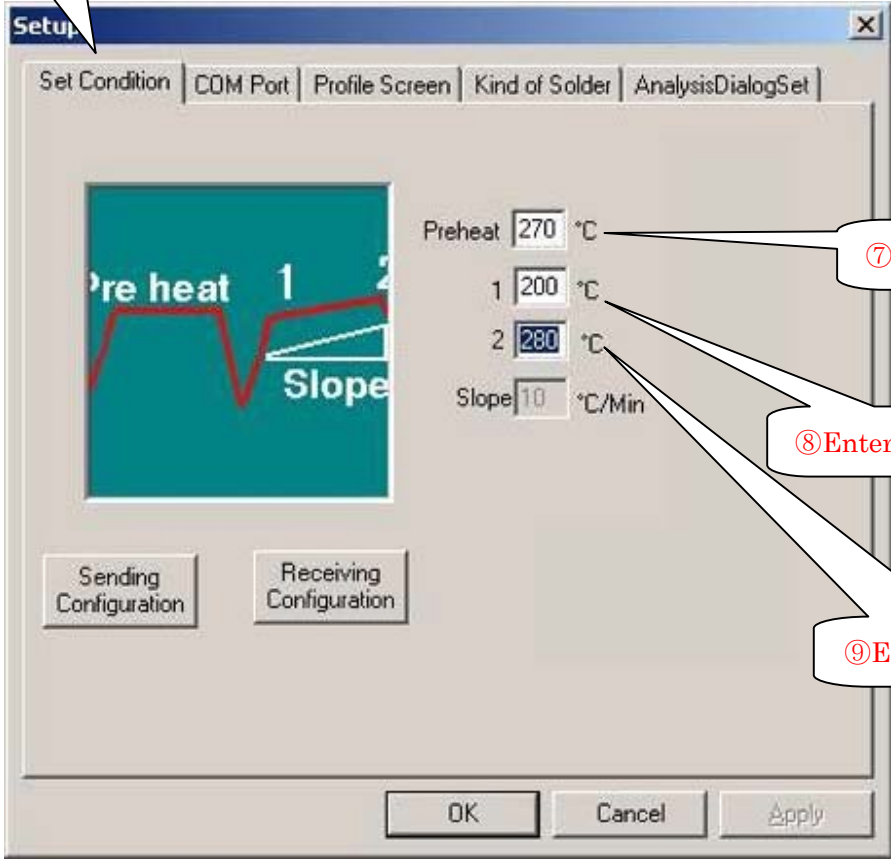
Setup

Set Condition | COM Port | Profile Screen | Kind of Solder | AnalysisDialogSet

Pre heat 1 2

Slope

Preheat 270 °C

1 200 °C

2 280 °C

Slope 10 °C/Min

⑦

⑧Enter

⑨E

Sending Configuration

Receiving Configuration

OK Cancel Apply